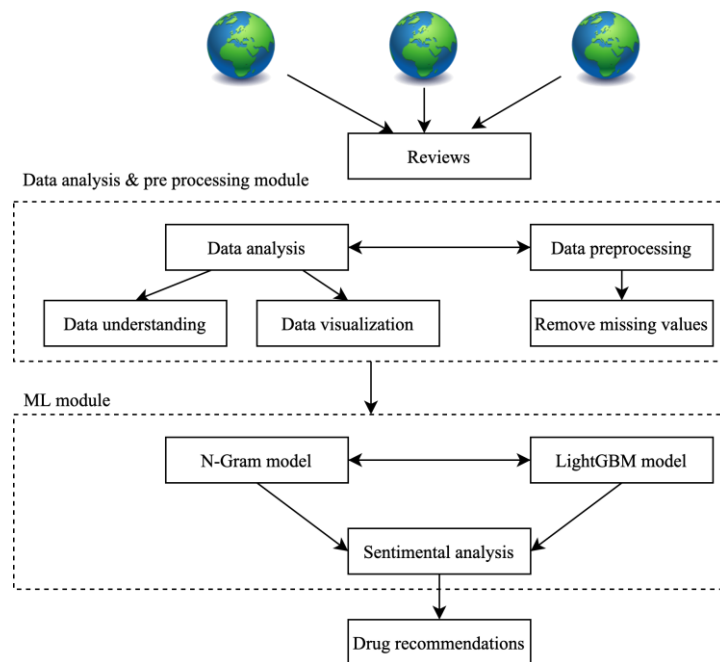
Reviews

Data analysis & pre processing module

Data analysis

Data preprocessing

Data understanding

Data visualization

Remove missing values

ML module

N-Gram model

LightGBM model

Sentimental analysis

Drug recommendations